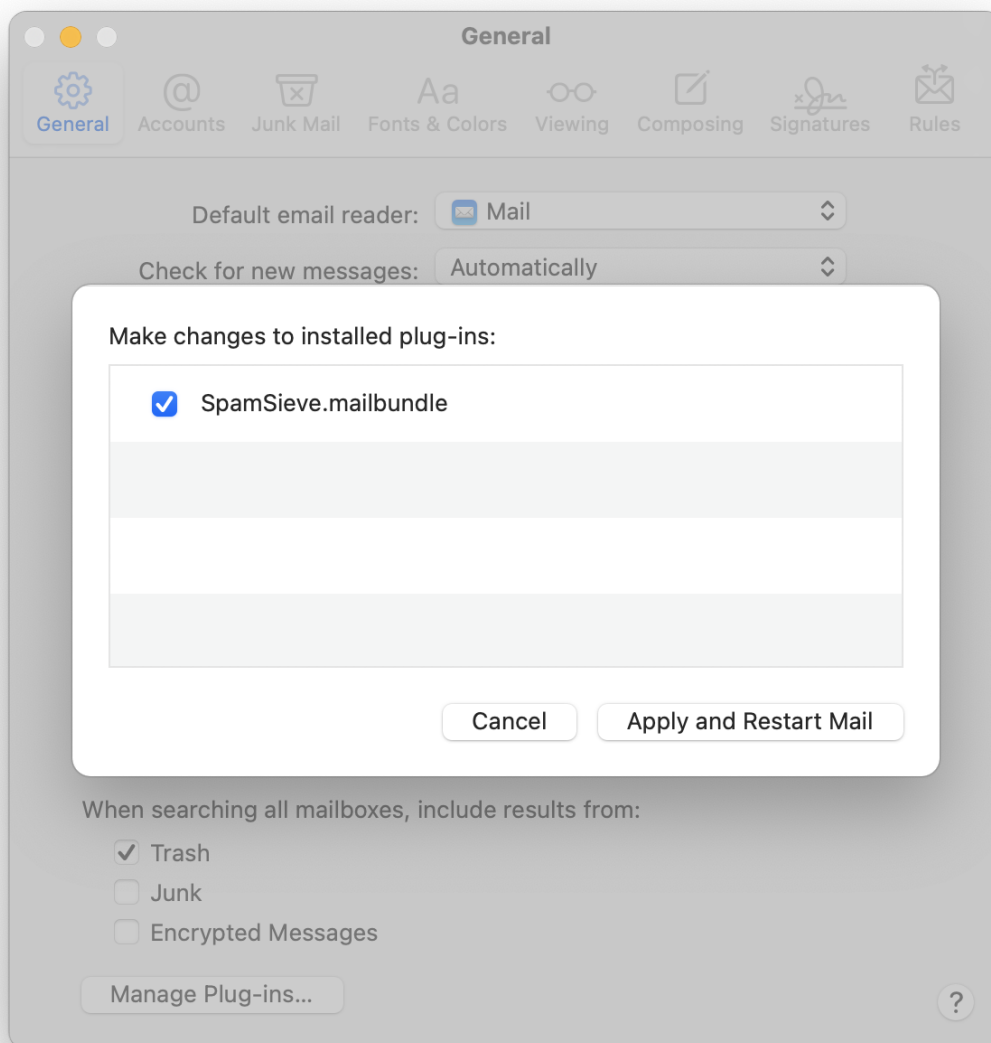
General

General Accounts Junk Mail Fonts & Colors Viewing Composing Signatures Rules

Default email reader: Mail

Check for new messages: Automatically

Make changes to installed plug-ins:

SpamSieve.mailbundle

Cancel Apply and Restart Mail

When searching all mailboxes, include results from:

Trash
Junk
Encrypted Messages

Manage Plug-ins...

?